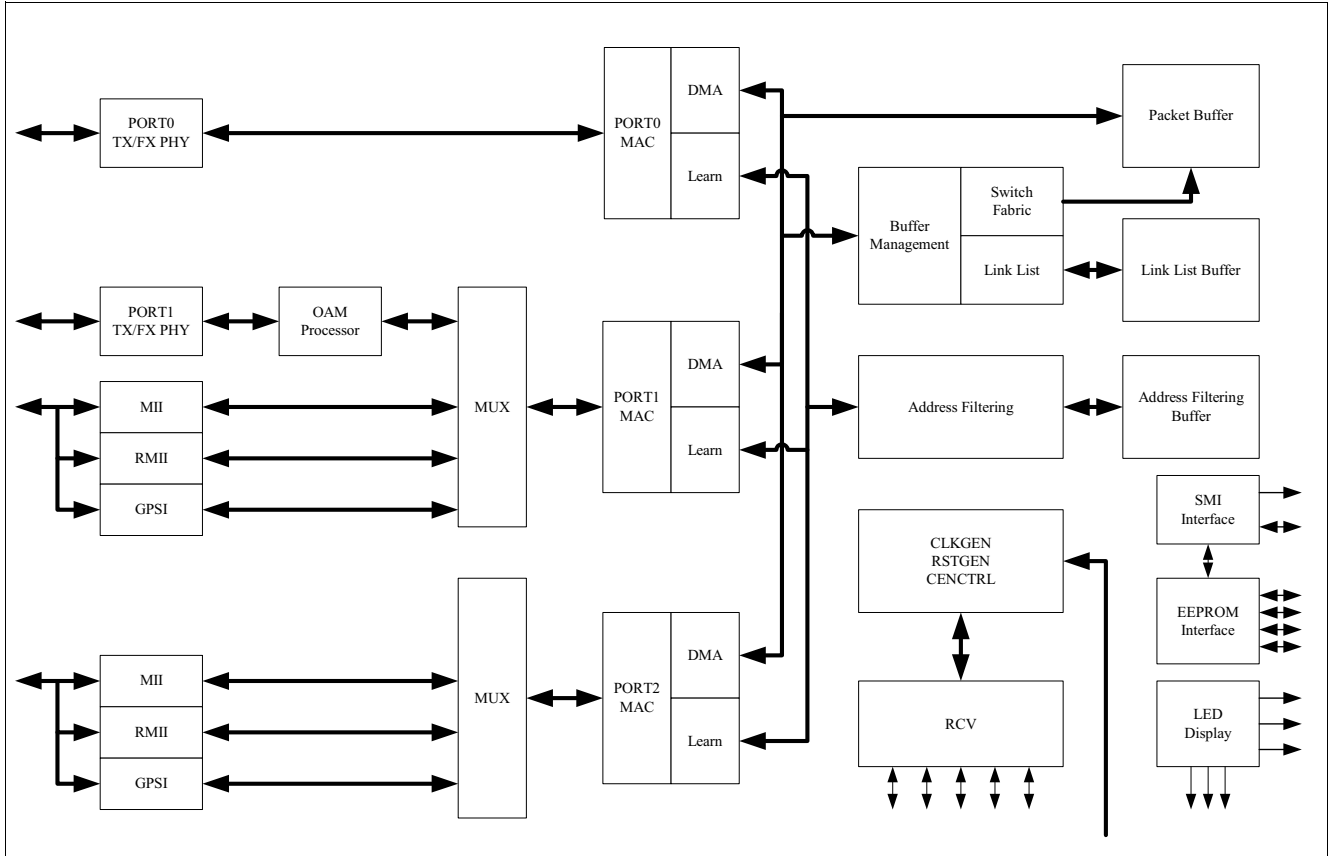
PORT0
TX/FX PHY

PORT0
MAC

DMA

Learn

Packet Buffer

Buffer
Management

Switch
Fabric

Link List

Link List Buffer

PORT1
TX/FX PHY

OAM
Processor

MII

RMII

GPSI

MUX

PORT1
MAC

DMA

Learn

Address Filtering

Address Filtering
Buffer

SMI
Interface

CLKGEN
RSTGEN
CENCTRL

EEPROM
Interface

MII

RMII

GPSI

MUX

PORT2
MAC

DMA

Learn

RCV

LED
Display